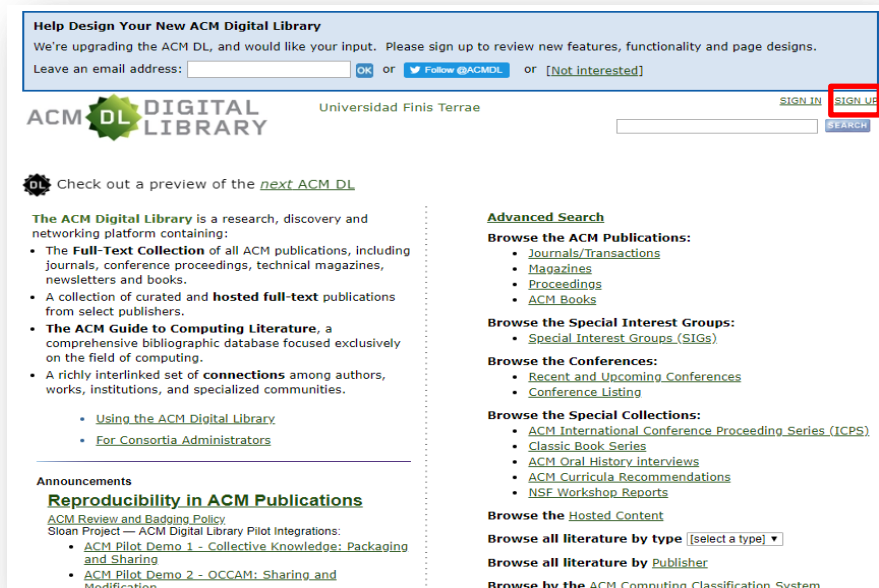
Help Design Your New ACM Digital Library

We're upgrading the ACM DL, and would like your input. Please sign up to review new features, functionality and page designs.

Leave an email address: OK or Follow @ACMDL or [Not interested]

ACM DL DIGITAL LIBRARY

Universidad Finis Terrae

SIGN IN SIGN UP

SEARCH

Check out a preview of the next ACM DL

The ACM Digital Library is a research, discovery and networking platform containing:

- The Full-Text Collection of all ACM publications, including journals, conference proceedings, technical magazines, newsletters and books.
- A collection of curated and hosted full-text publications from select publishers.
- The ACM Guide to Computing Literature, a comprehensive bibliographic database focused exclusively on the field of computing.
- A richly interlinked set of connections among authors, works, institutions, and specialized communities.

- Using the ACM Digital Library
- For Consortia Administrators

Announcements

Reproducibility in ACM Publications

ACM Review and Badging Policy

Sloan Project — ACM Digital Library Pilot Integrations:

- ACM Pilot Demo 1 - Collective Knowledge: Packaging and Sharing
- ACM Pilot Demo 2 - OCCAM: Sharing and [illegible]

Advanced Search

Browse the ACM Publications:

- Journals/Transactions
- Magazines
- Proceedings
- ACM Books

Browse the Special Interest Groups:

- Special Interest Groups (SIGs)

Browse the Conferences:

- Recent and Upcoming Conferences
- Conference Listing

Browse the Special Collections:

- ACM International Conference Proceeding Series (ICPS)
- Classic Book Series
- ACM Oral History interviews
- ACM Curricula Recommendations
- NSF Workshop Reports

Browse the Hosted Content

Browse all literature by type [select a type]

Browse all literature by Publisher

Browse by the ACM Computing Classification System